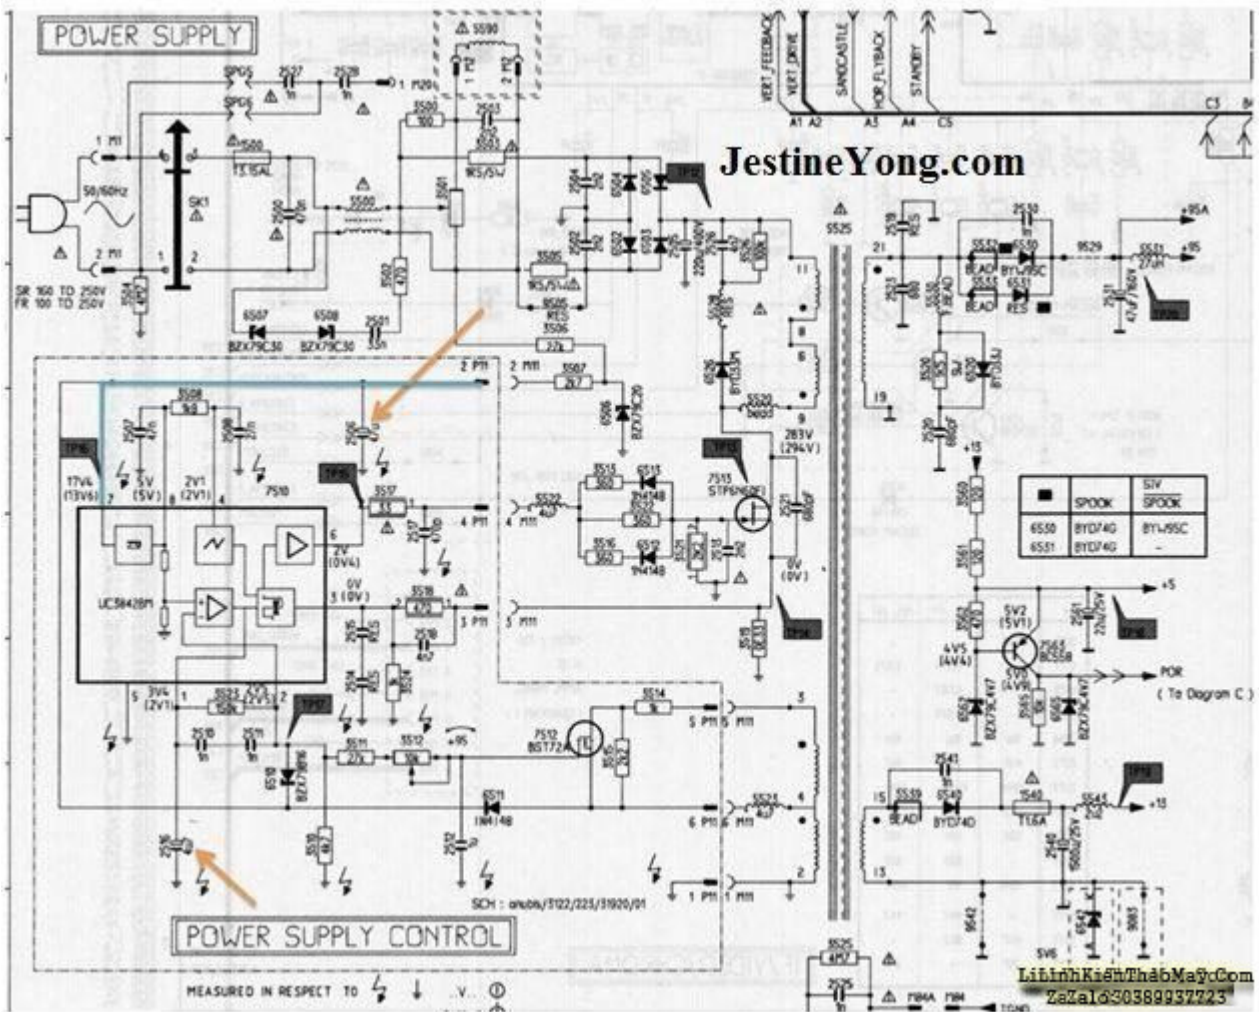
POWER SUPPLY

JestineYong.com

VERT_FEEDBACK
VERT_DRIVE
SANDCASTLE
HOR_FLYBACK
STANDBY

A1 A2 A3 A4 C5

SR 100 TO 250V
FR 100 TO 250V

50/60Hz

1 M1
2 M1
SK1

T3.15AL
5500
6507 BZX79C30
6508 BZX79C30
2501
3506 22k
3507 2k7
6506 BZX79C20
5520 5400
283V (294V)
7515 STP6N60FI
0V (0V)

+95A
+95
6530 BYW95C
6531
BEAD
5525

| ■ | SPOOK | S/V SPOOK |
|---|---|---|
| 6530 | BYD74G | BYW95C |
| 6531 | BYD74G | - |

+5
5V2 (5V1)
4V5 (4V4)
5V0 (4V9)
7562 BC558
POR
( To Diagram C )

+15
5541
6540 BYD74D
1540 T1.6A
5539 BEAD
5V6

17V4 (13V6)
5V (5V)
2V1 (2V1)
7510
UC3842BN
2V (0V4)
0V (0V)
3V4 (2V1)
TP16
TP15
TP17
TP13
TP14
TP18
TP19

7512 BST72A
6511 1N4148
6515 1N4148
6512 1N4148
+95

2 P11 2 M11
4 P11 4 M11
3 P11 3 M11
5 P11 5 M11
6 P11 6 M11
1 P11 1 M11

SCH : a/sub/3122/225/31920/01

POWER SUPPLY CONTROL

MEASURED IN RESPECT TO

LinhKienThayMayCom
ZaZalo0303899377223